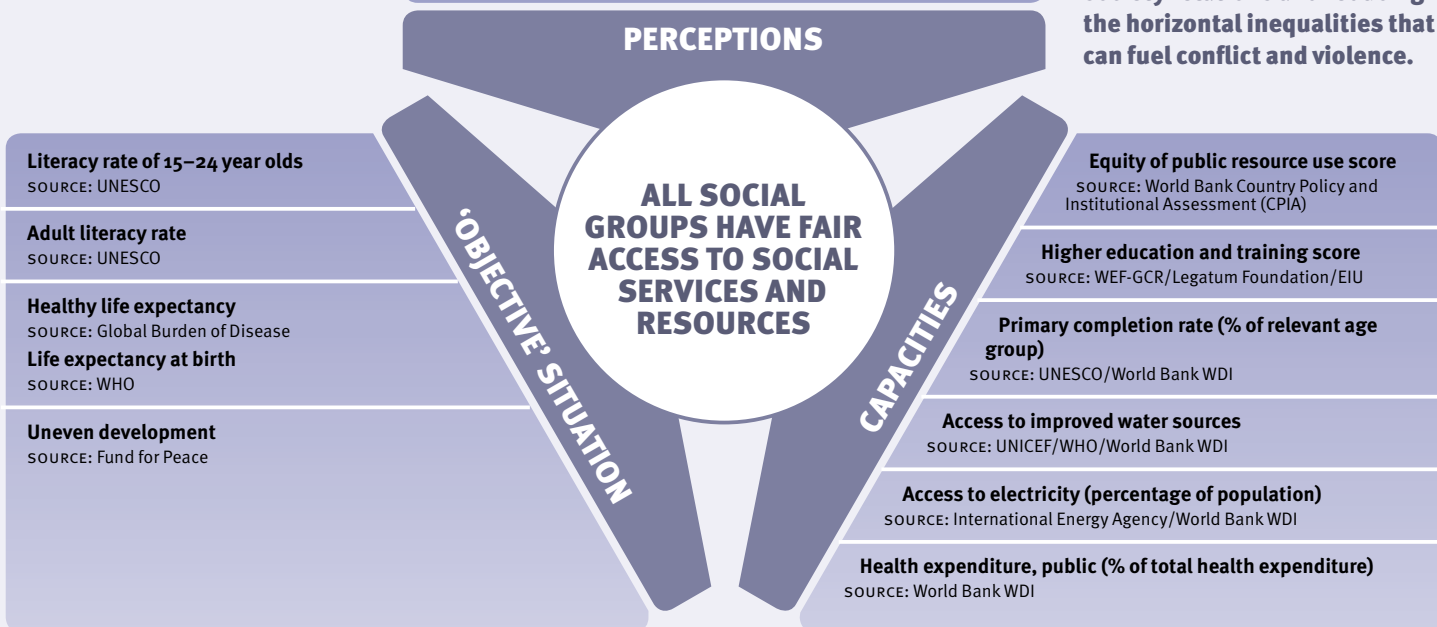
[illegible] the horizontal inequalities that can fuel conflict and violence.

PERCEPTIONS

ALL SOCIAL GROUPS HAVE FAIR ACCESS TO SOCIAL SERVICES AND RESOURCES

'OBJECTIVE' SITUATION

CAPACITIES

Literacy rate of 15–24 year olds
SOURCE: UNESCO

Adult literacy rate
SOURCE: UNESCO

Healthy life expectancy
SOURCE: Global Burden of Disease

Life expectancy at birth
SOURCE: WHO

Uneven development
SOURCE: Fund for Peace

Equity of public resource use score
SOURCE: World Bank Country Policy and Institutional Assessment (CPIA)

Higher education and training score
SOURCE: WEF-GCR/Legatum Foundation/EIU

Primary completion rate (% of relevant age group)
SOURCE: UNESCO/World Bank WDI

Access to improved water sources
SOURCE: UNICEF/WHO/World Bank WDI

Access to electricity (percentage of population)
SOURCE: International Energy Agency/World Bank WDI

Health expenditure, public (% of total health expenditure)
SOURCE: World Bank WDI